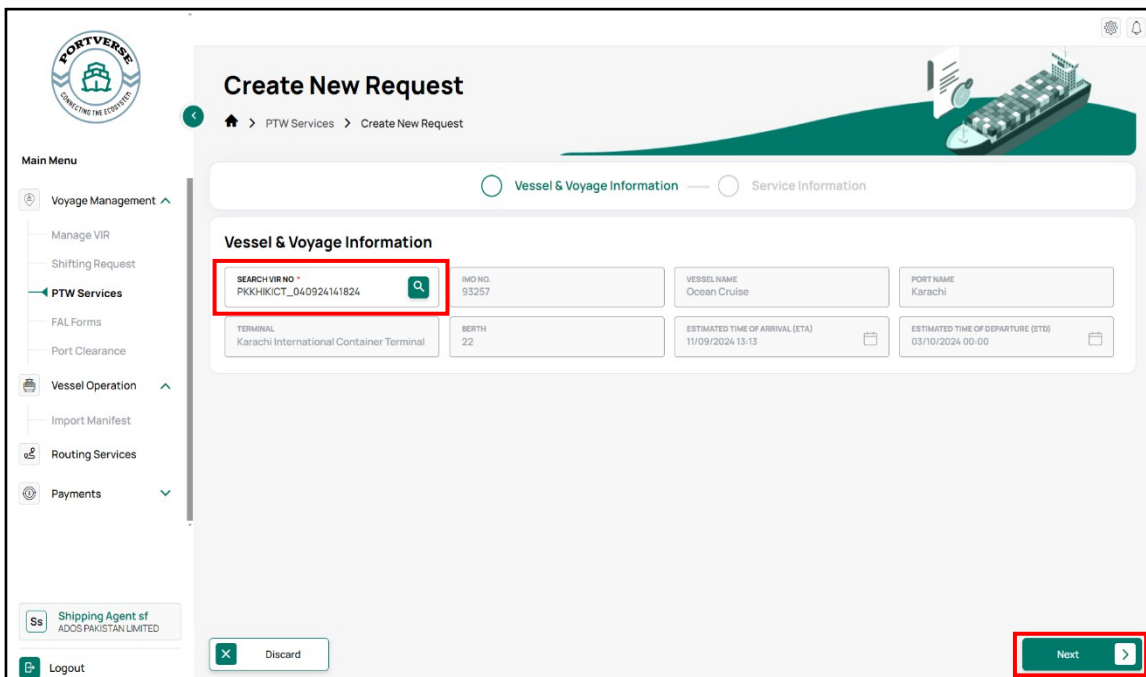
PORTVERSE
CONNECTING THE ECOSYSTEM

Main Menu

Voyage Management
Manage VIR
Shifting Request
PTW Services
FAL Forms
Port Clearance
Vessel Operation
Import Manifest
Routing Services
Payments

Ss Shipping Agent sf
ADOS PAKISTAN LIMITED

Logout

Create New Request
PTW Services > Create New Request

Vessel & Voyage Information
Service Information

Vessel & Voyage Information

| SEARCH VIR NO * | IMO NO. | VESSEL NAME | PORT NAME |
|---|---|---|---|
| PKKHIKICT_040924141824 | 93257 | Ocean Cruise | Karachi |
| TERMINAL | BERTH | ESTIMATED TIME OF ARRIVAL (ETA) | ESTIMATED TIME OF DEPARTURE (ETD) |
| Karachi International Container Terminal | 22 | 11/09/2024 13:13 | 03/10/2024 00:00 |

Discard
Next